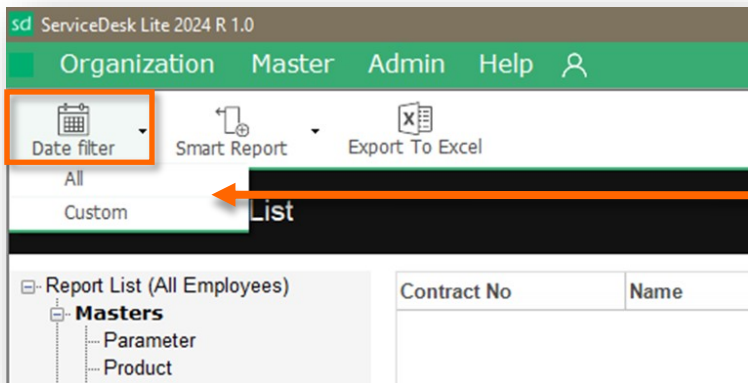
sd ServiceDesk Lite 2024 R 1.0

Organization Master Admin Help

Date filter
Smart Report
Export To Excel

All
Custom

List

Report List (All Employees)
Masters
Parameter
Product

| Contract No | Name |
|---|---|